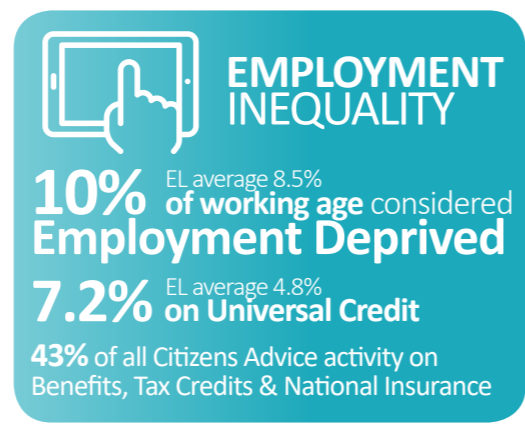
EMPLOYMENT INEQUALITY

10% EL average 8.5% of working age considered Employment Deprived

7.2% EL average 4.8% on Universal Credit

43% of all Citizens Advice activity on Benefits, Tax Credits & National Insurance